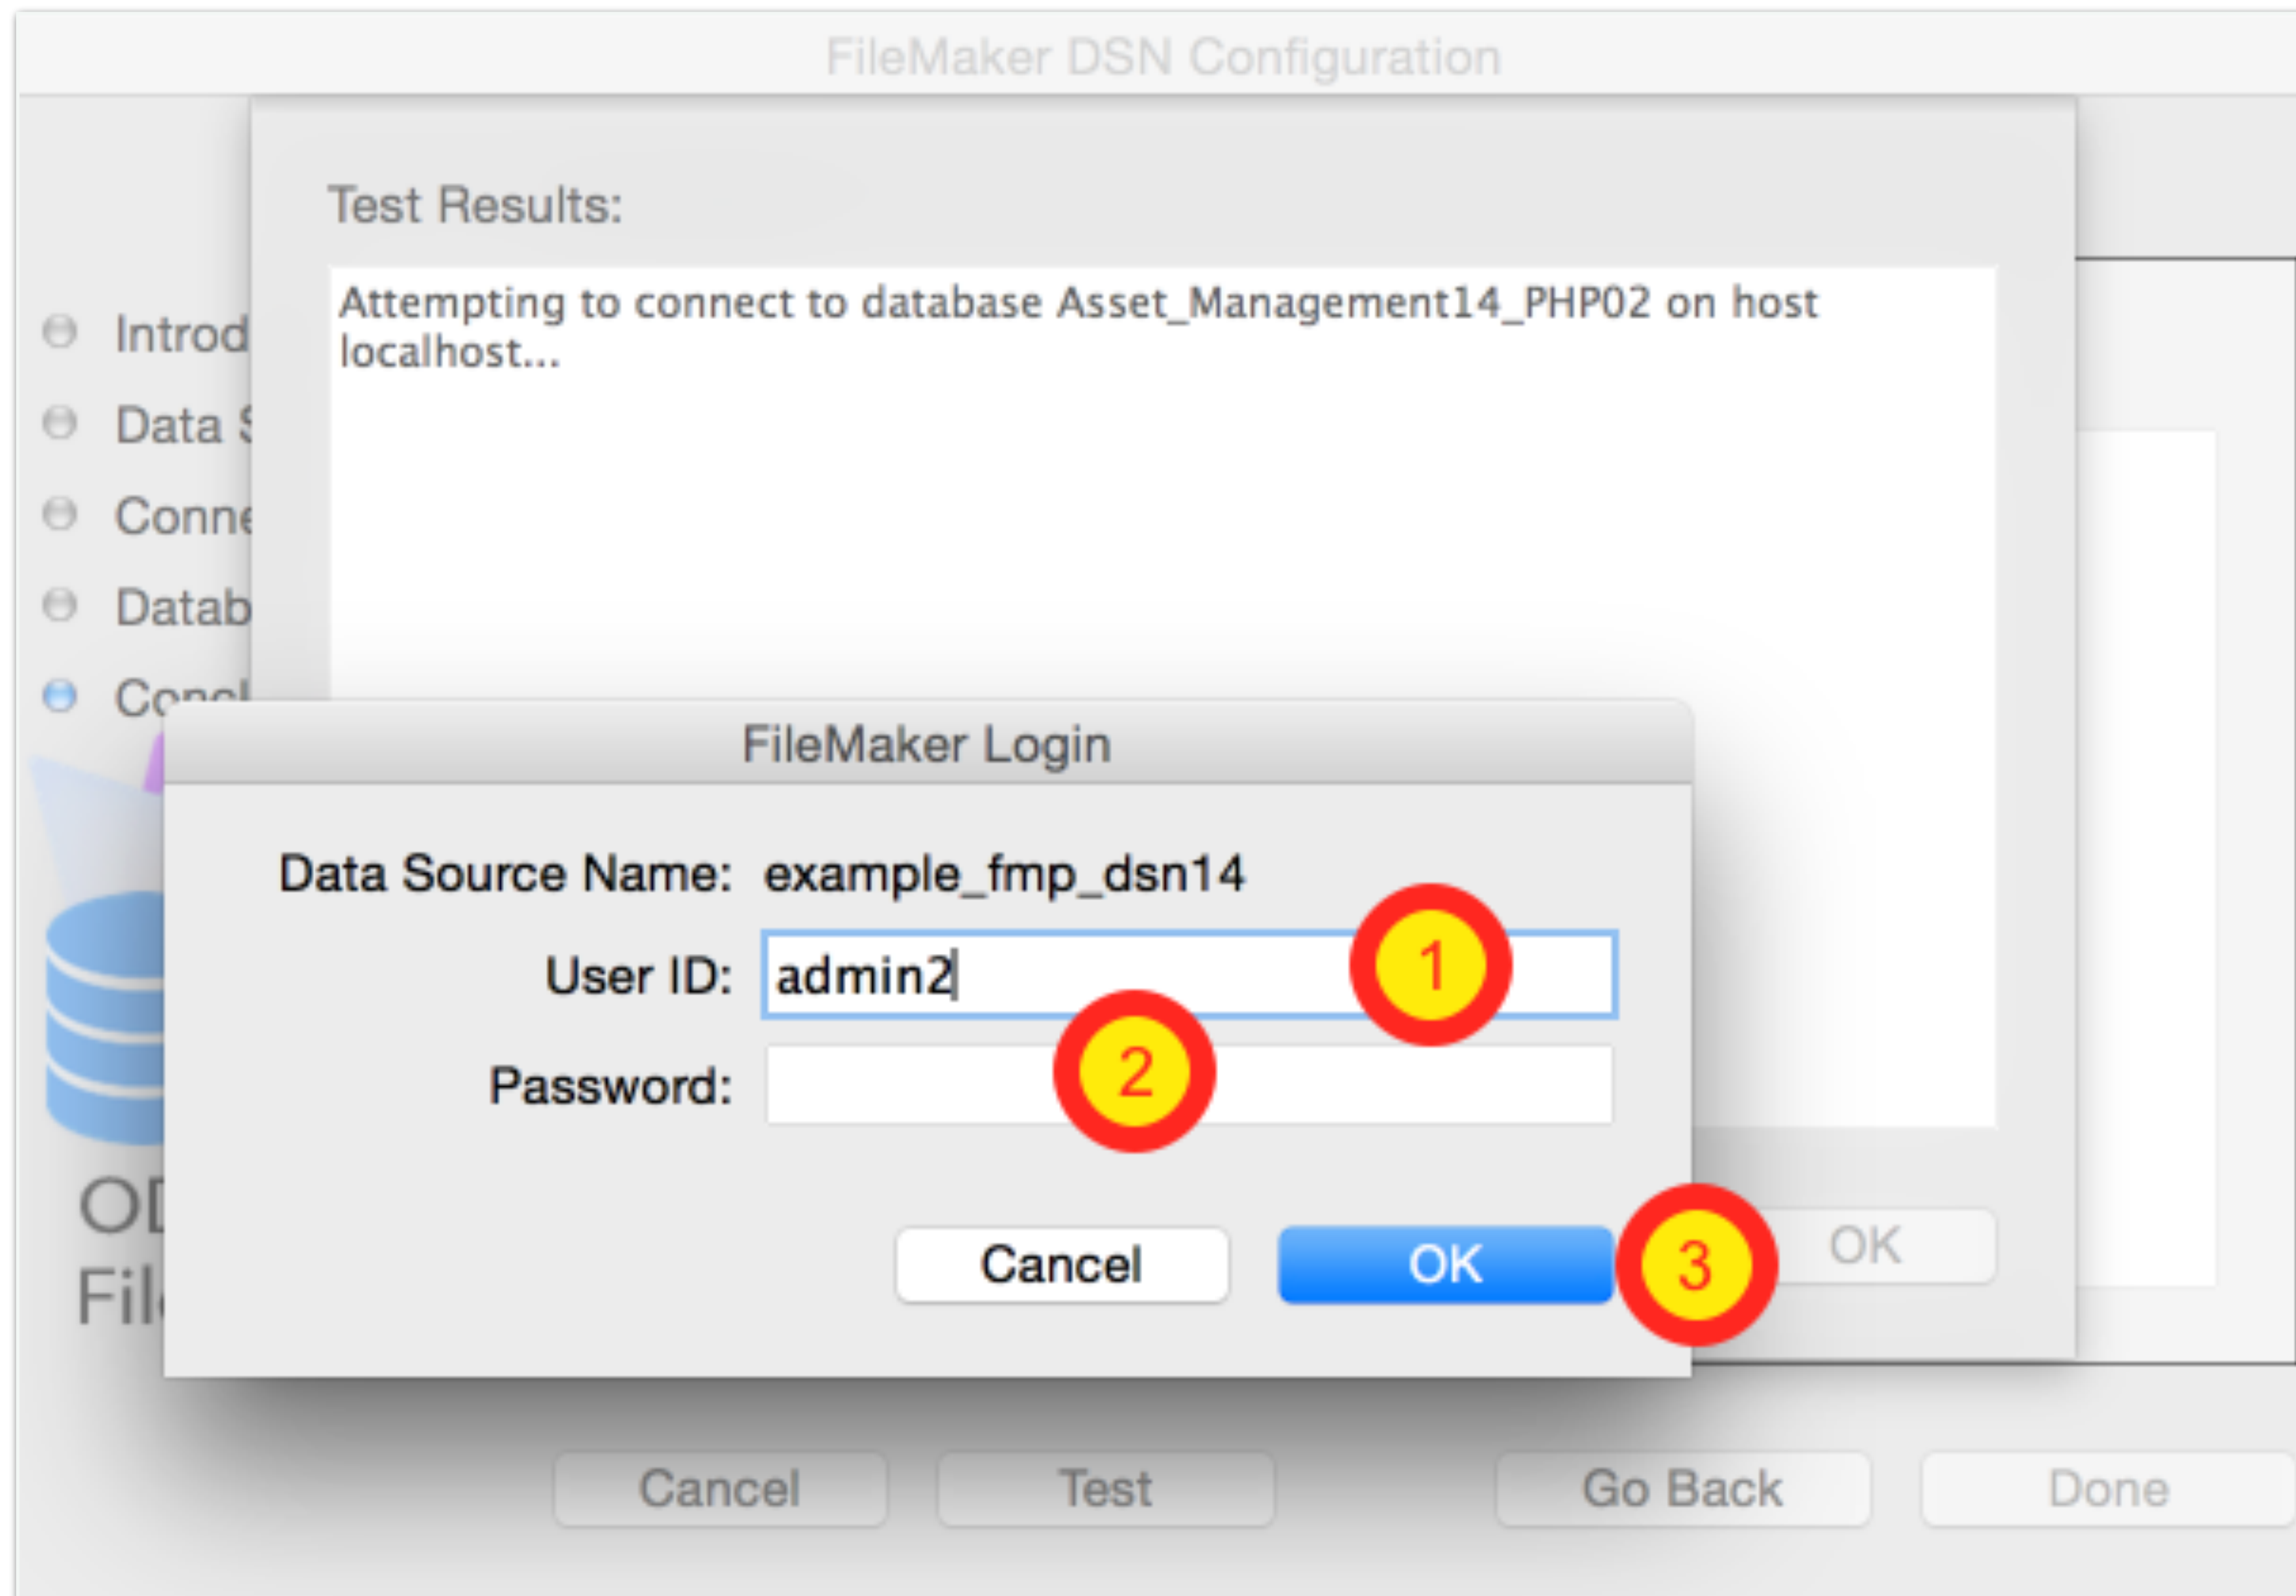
FileMaker DSN Configuration

Test Results:

Attempting to connect to database Asset_Management14_PHP02 on host localhost...

Introd

Data S

Conne

Datab

Concl

OD

Fil

FileMaker Login

Data Source Name: example_fmp_dsn14

User ID: admin2

Password:

1

2

Cancel

OK

3

OK

Cancel

Test

Go Back

Done